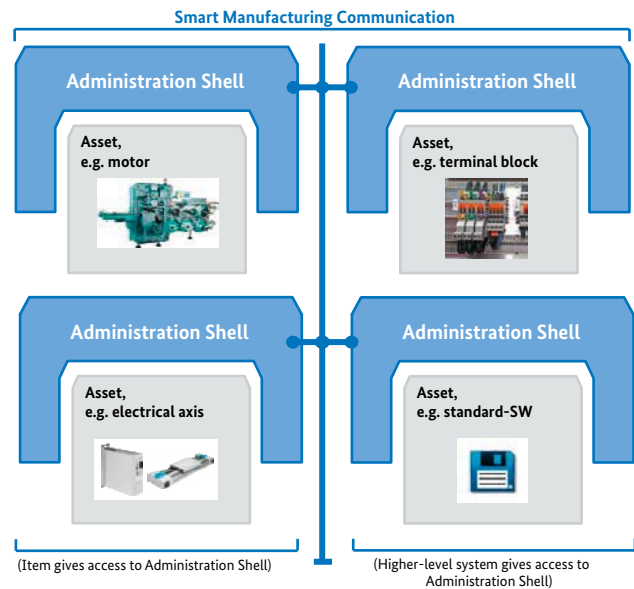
Smart Manufacturing Communication

Administration Shell

Asset, e.g. motor

Administration Shell

Asset, e.g. terminal block

Administration Shell

Asset, e.g. electrical axis

Administration Shell

Asset, e.g. standard-SW

(Item gives access to Administration Shell)

(Higher-level system gives access to Administration Shell)